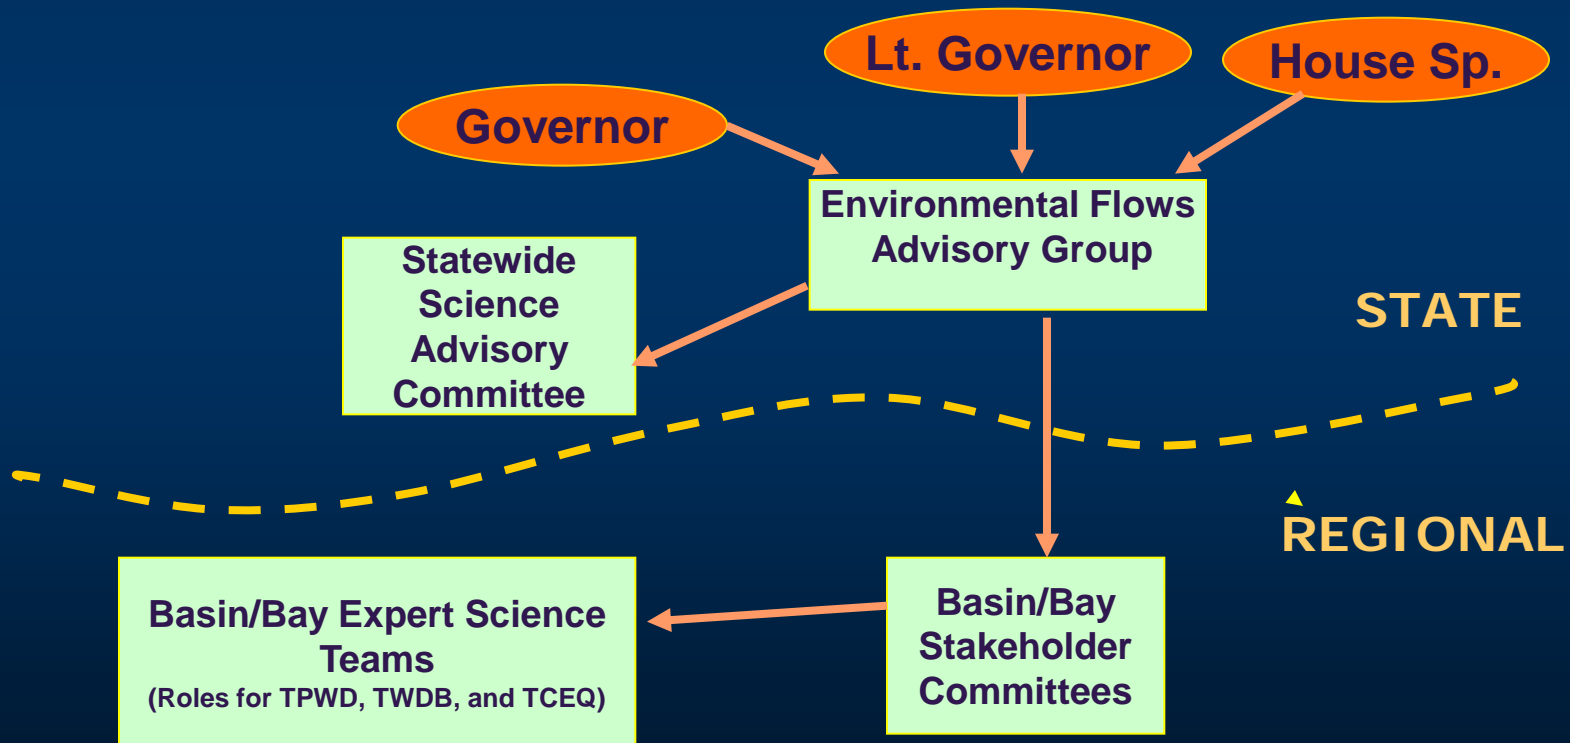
Lt. Governor

House Sp.

Governor

Environmental Flows Advisory Group

Statewide Science Advisory Committee

STATE

REGIONAL

Basin/Bay Expert Science Teams
(Roles for TPWD, TWDB, and TCEQ)

Basin/Bay Stakeholder Committees